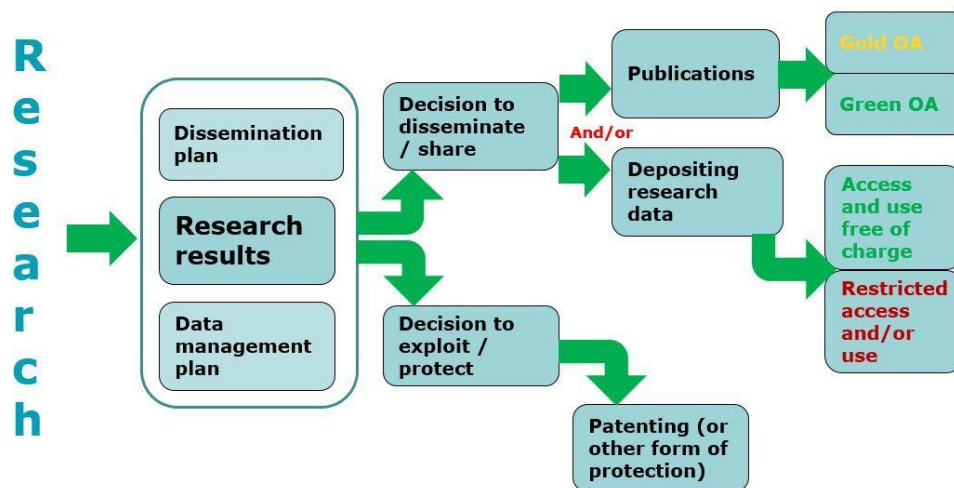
R
e
s
e
a
r
c
h

Dissemination plan

Research results

Data management plan

Decision to disseminate / share

And/or

Decision to exploit / protect

Publications

Depositing research data

Gold OA

Green OA

Access and use free of charge

Restricted access and/or use

Patenting (or other form of protection)